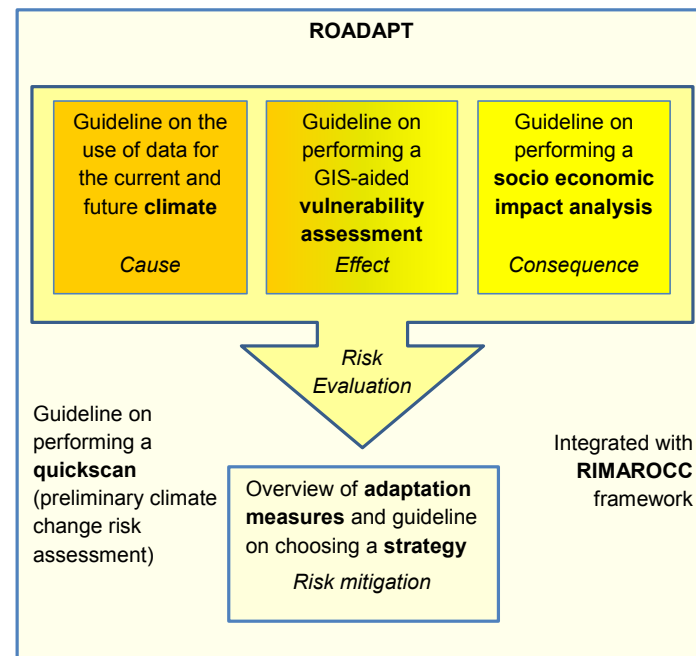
ROADAPT

Guideline on the use of data for the current and future **climate**

*Cause*

Guideline on performing a GIS-aided **vulnerability assessment**

*Effect*

Guideline on performing a **socio economic impact analysis**

*Consequence*

*Risk Evaluation*

Guideline on performing a **quickscan** (preliminary climate change risk assessment)

Overview of **adaptation measures** and guideline on choosing a **strategy**

*Risk mitigation*

Integrated with **RIMAROCC** framework